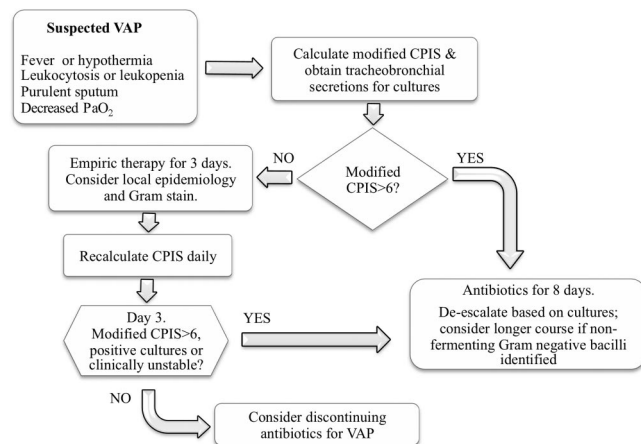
Suspected VAP

Fever or hypothermia
Leukocytosis or leukopenia
Purulent sputum
Decreased PaO$_2$

Calculate modified CPIS & obtain tracheobronchial secretions for cultures

Modified CPIS>6?

NO

YES

Empiric therapy for 3 days. Consider local epidemiology and Gram stain.

Recalculate CPIS daily

Day 3. Modified CPIS>6, positive cultures or clinically unstable?

YES

Antibiotics for 8 days.

De-escalate based on cultures; consider longer course if non-fermenting Gram negative bacilli identified

NO

Consider discontinuing antibiotics for VAP